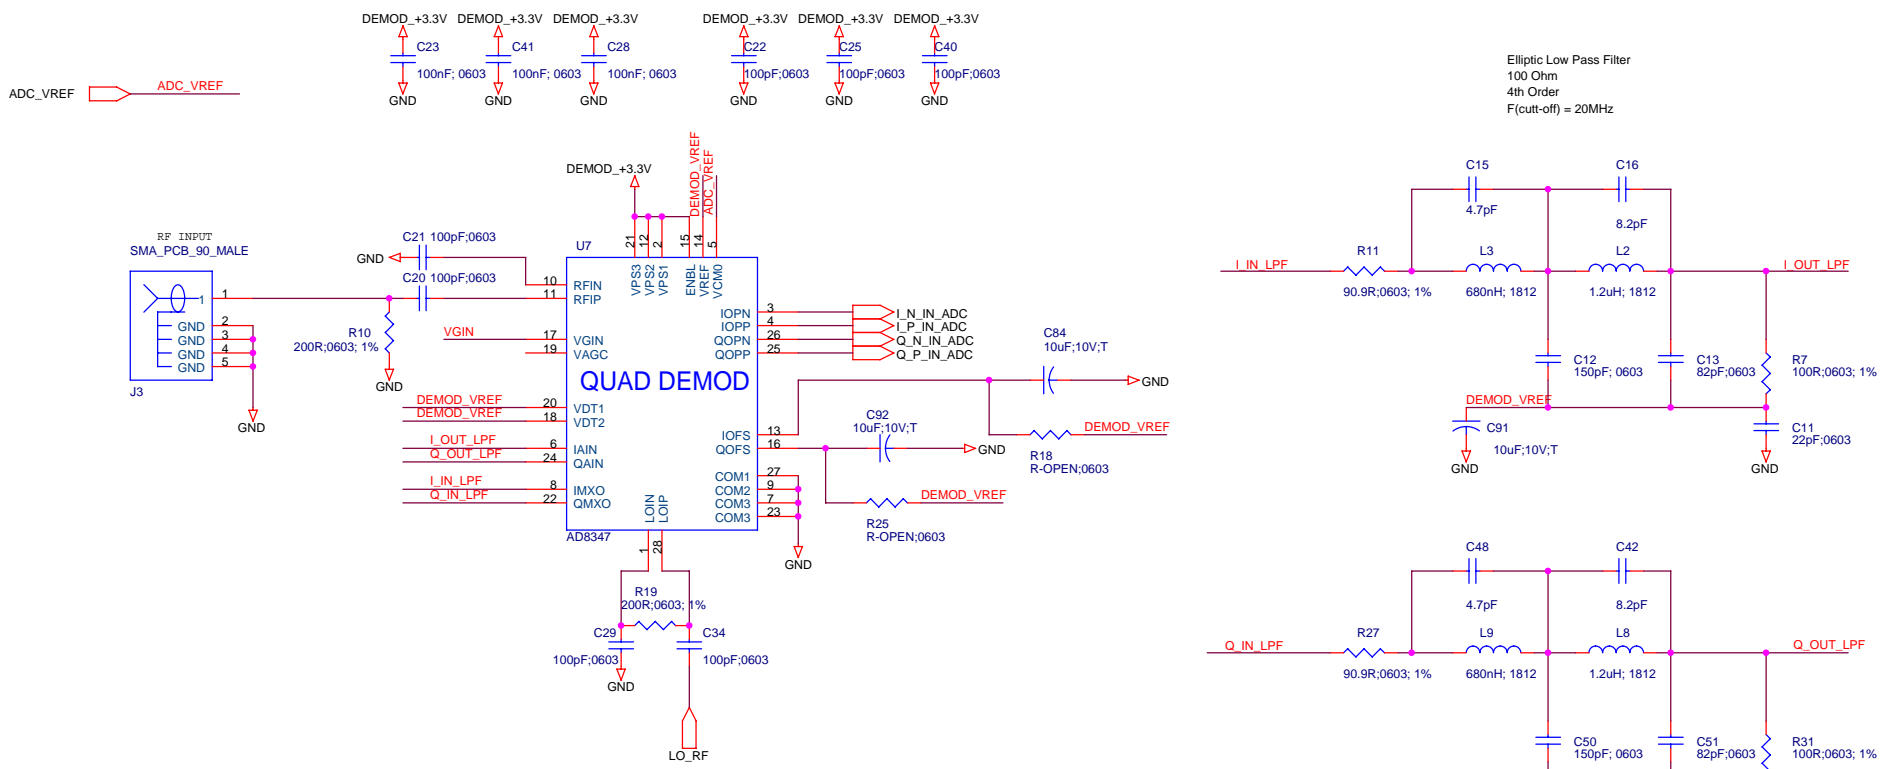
DEMOD_+3.3V DEMOD_+3.3V DEMOD_+3.3V DEMOD_+3.3V DEMOD_+3.3V DEMOD_+3.3V

C23 100nF; 0603 GND
C41 100nF; 0603 GND
C28 100nF; 0603 GND
C22 100pF;0603 GND
C25 100pF;0603 GND
C40 100pF;0603 GND

ADC_VREF ADC_VREF

Elliptic Low Pass Filter
100 Ohm
4th Order
F(cutt-off) = 20MHz

DEMOD_+3.3V
DEMOD_VREF
ADC_VREF

RF INPUT
SMA_PCB_90_MALE

C21 100pF;0603
GND
C20 100pF;0603
U7
21 12 2 15 14 5
VPS3 VPS2 VPS1 ENBL VREF VCM0
10 RFIN
11 RFIP
1 1
2 GND
3 GND
4 GND
5 GND
J3
GND
R10
200R;0603; 1%
GND
VGIN 17 VGIN
19 VAGC
3 IOPN
4 IOPP
26 QOPN
25 QOPP
I_N_IN_ADC
I_P_IN_ADC
Q_N_IN_ADC
Q_P_IN_ADC
C84
10uF;10V;T
GND
QUAD DEMOD
DEMOD_VREF 20 VDT1
DEMOD_VREF 18 VDT2
I_OUT_LPF 6 IAIN
Q_OUT_LPF 24 QAIN
I_IN_LPF 8 IMXO
Q_IN_LPF 22 QMXO
AD8347
IOFS 13
QOFS 16
C92
10uF;10V;T
GND
R18
R-OPEN;0603
DEMOD_VREF
COM1 27
COM2 9
COM3 7
COM3 23
GND
R25
R-OPEN;0603
DEMOD_VREF
LOIN LOIP
1 28
R19
200R;0603; 1%
C29
100pF;0603
GND
C34
100pF;0603
LO_RF

C15 4.7pF
C16 8.2pF
I_IN_LPF
R11 90.9R;0603; 1%
L3 680nH; 1812
L2 1.2uH; 1812
I_OUT_LPF
C12 150pF; 0603
C13 82pF;0603
R7 100R;0603; 1%
DEMOD_VREF
C91 10uF;10V;T
GND
C11 22pF;0603
GND

C48 4.7pF
C42 8.2pF
Q_IN_LPF
R27 90.9R;0603; 1%
L9 680nH; 1812
L8 1.2uH; 1812
Q_OUT_LPF
C50 150pF; 0603
C51 82pF;0603
R31 100R;0603; 1%